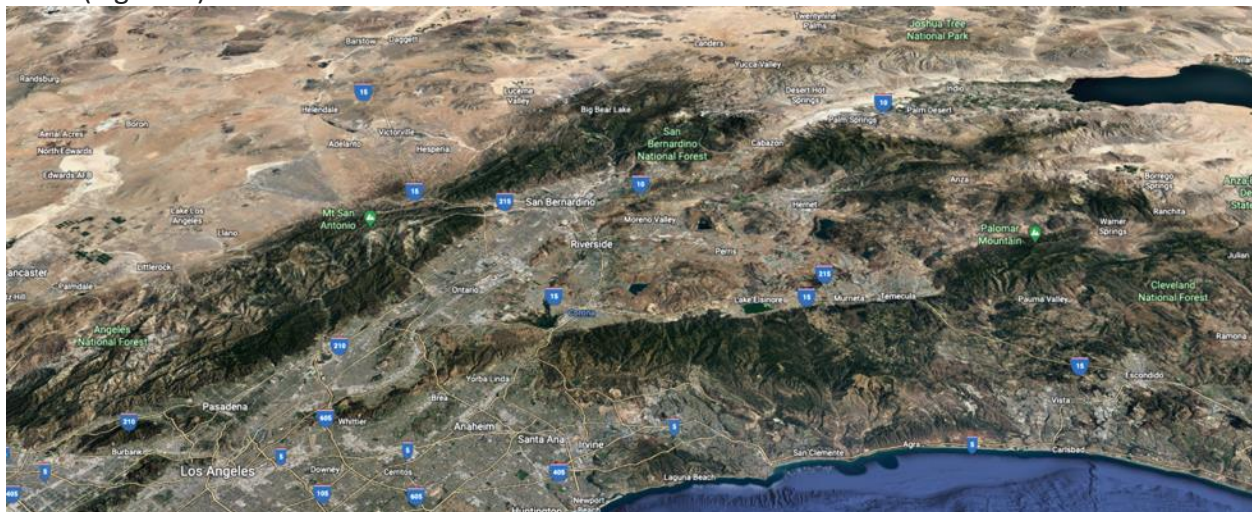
(Figure 1)

Barstow
Daggett
Twentynine Palms
Joshua Tree National Park
Landers
Randsburg
15
Lucerne Valley
Yucca Valley
Desert Hot Springs
Indio
10
Palm Desert
Palm Springs
Helendale
Big Bear Lake
Boron
Aerial Acres
Victorville
North Edwards
Adelanto
Hesperia
San Bernardino National Forest
Cabazon
Edwards AFB
15
10
Anza
Borrego Springs
Anza-Borrego Desert State
Lake Los Angeles
215
San Bernardino
Mt San Antonio
Llano
Hemet
Ranchita
Riverside
Moreno Valley
Palomar Mountain
Warner Springs
Lancaster
Littlerock
Perris
Julian
Palmdale
Ontario
215
15
Lake Elsinore
15
Murrieta
Temecula
Cleveland National Forest
Angeles National Forest
Corona
Pauma Valley
210
Ramona
15
Yorba Linda
Escondido
Brea
Pasadena
210
605
Whittier
5
Vista
Anaheim
Santa Ana
Irvine
5
Burbank
5
Los Angeles
5
Downey
Agra
5
Carlsbad
Cerritos
405
San Clemente
405
105
605
Laguna Beach
Newport
Huntington